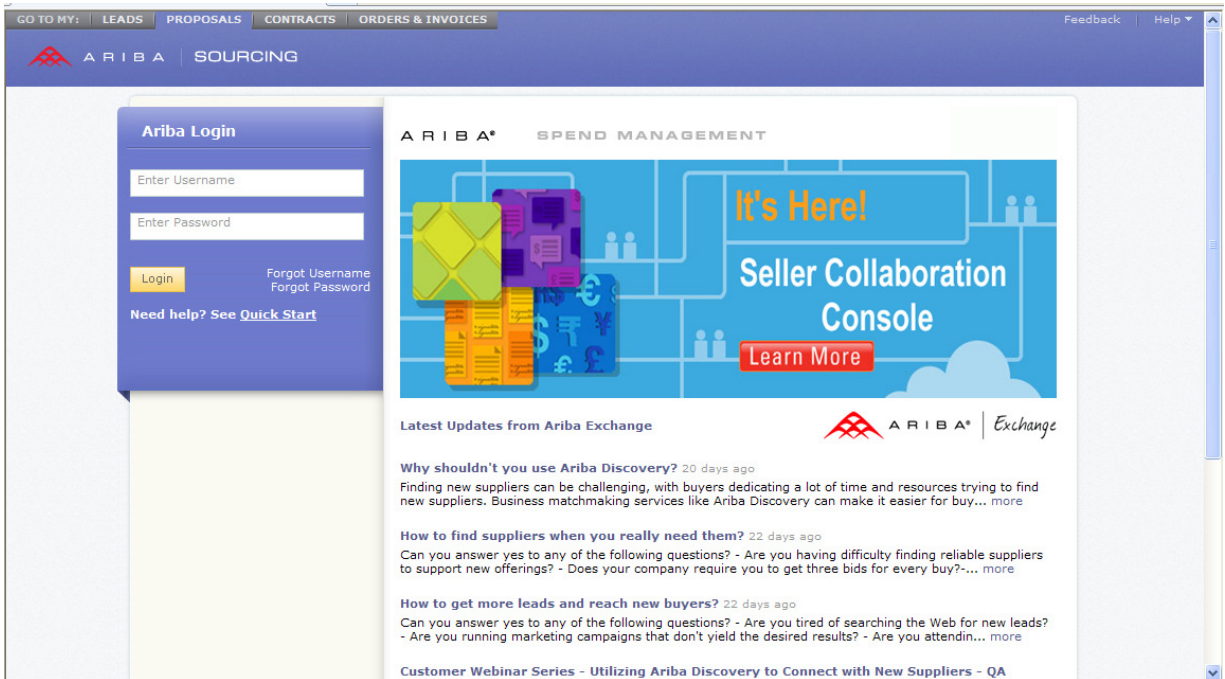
GO TO MY: | LEADS | PROPOSALS | CONTRACTS | ORDERS & INVOICES

Feedback | Help ▾

ARIBA | SOURCING

Ariba Login

Enter Username

Enter Password

Login

Forgot Username
Forgot Password

Need help? See Quick Start

ARIBA® SPEND MANAGEMENT

It's Here!

Seller Collaboration Console

Learn More

Latest Updates from Ariba Exchange

ARIBA® | Exchange

Why shouldn't you use Ariba Discovery? 20 days ago

Finding new suppliers can be challenging, with buyers dedicating a lot of time and resources trying to find new suppliers. Business matchmaking services like Ariba Discovery can make it easier for buy... more

How to find suppliers when you really need them? 22 days ago

Can you answer yes to any of the following questions? - Are you having difficulty finding reliable suppliers to support new offerings? - Does your company require you to get three bids for every buy?-... more

How to get more leads and reach new buyers? 22 days ago

Can you answer yes to any of the following questions? - Are you tired of searching the Web for new leads? - Are you running marketing campaigns that don't yield the desired results? - Are you attendin... more

Customer Webinar Series - Utilizing Ariba Discovery to Connect with New Suppliers - QA